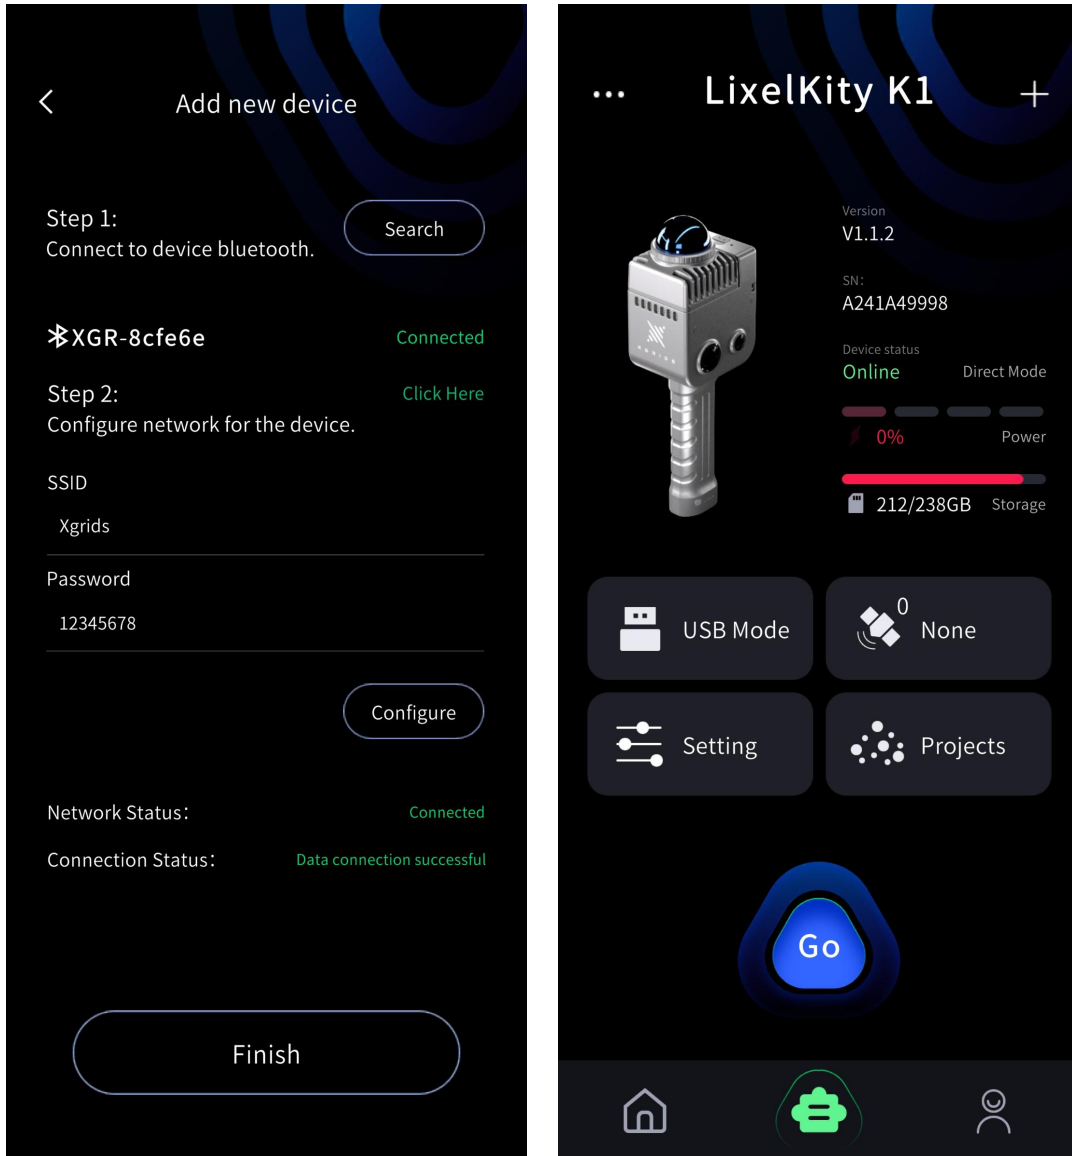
<

Add new device

Step 1:
Connect to device bluetooth.

Search

XGR-8cfe6e

Connected

Step 2:
Configure network for the device.

Click Here

SSID

Xgrids

Password

12345678

Configure

Network Status:

Connected

Connection Status:

Data connection successful

Finish

...

LixelKity K1

+

Version
V1.1.2

SN:
A241A49998

Device status
Online

Direct Mode

0%

Power

212/238GB

Storage

USB Mode

0
None

Setting

Projects

Go